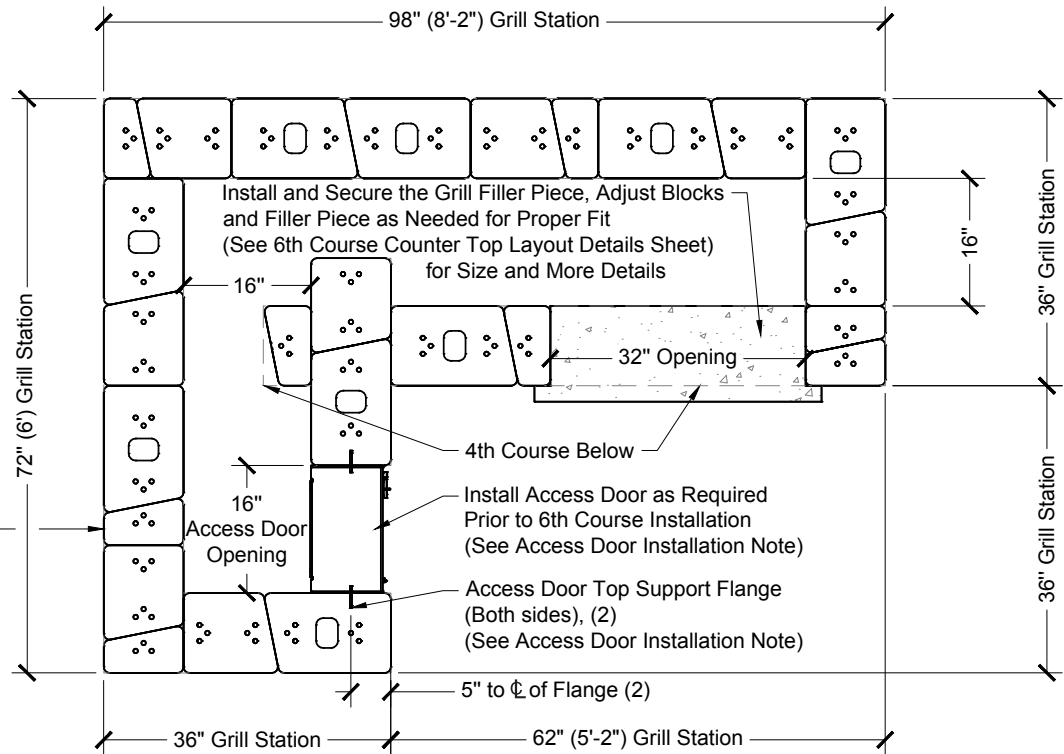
98" (8'-2") Grill Station

Install and Secure the Grill Filler Piece, Adjust Blocks and Filler Piece as Needed for Proper Fit (See 6th Course Counter Top Layout Details Sheet) for Size and More Details

16"

36" Grill Station

16"

32" Opening

72" (6') Grill Station

4th Course Below

16" Access Door Opening

Install Access Door as Required Prior to 6th Course Installation (See Access Door Installation Note)

Access Door Top Support Flange (Both sides), (2) (See Access Door Installation Note)

36" Grill Station

5" to ℄ of Flange (2)

36" Grill Station

62" (5'-2") Grill Station